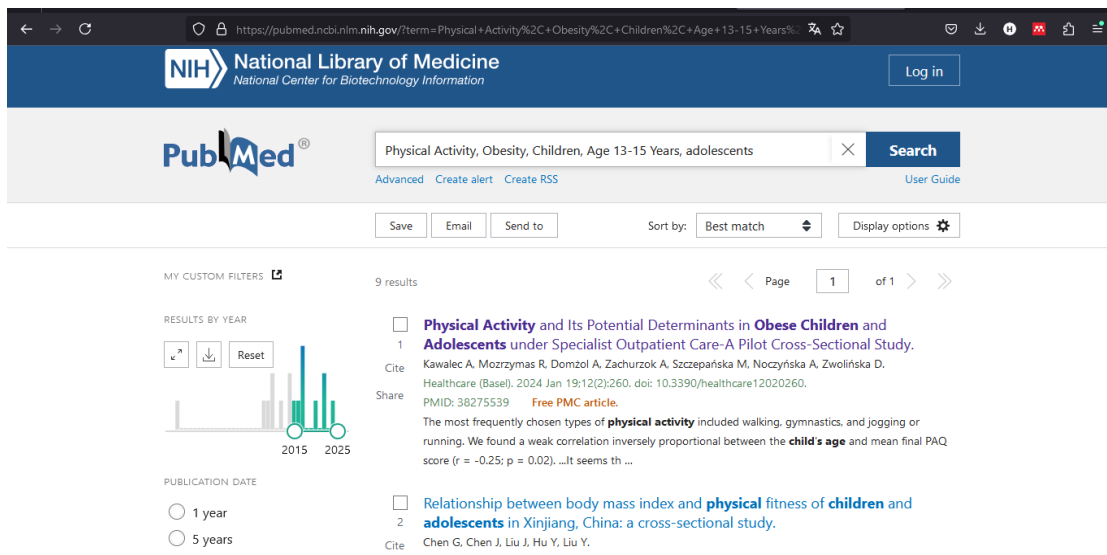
https://pubmed.ncbi.nlm.nih.gov/?term=Physical+Activity%2C+Obesity%2C+Children%2C+Age+13-15+Years%2

NIH National Library of Medicine
National Center for Biotechnology Information

Log in

PubMed®

Physical Activity, Obesity, Children, Age 13-15 Years, adolescents

Search

Advanced Create alert Create RSS

User Guide

Save Email Send to

Sort by: Best match

Display options

MY CUSTOM FILTERS

RESULTS BY YEAR

Reset

2015 2025

PUBLICATION DATE

1 year

5 years

9 results

Page 1 of 1

1

Cite

Share

Physical Activity and Its Potential Determinants in Obese Children and Adolescents under Specialist Outpatient Care-A Pilot Cross-Sectional Study.

Kawalec A, Mozrzymas R, Domżol A, Zachurzok A, Szczepańska M, Noczyńska A, Zwolińska D.

Healthcare (Basel). 2024 Jan 19;12(2):260. doi: 10.3390/healthcare12020260.

PMID: 38275539 Free PMC article.

The most frequently chosen types of physical activity included walking, gymnastics, and jogging or running. We found a weak correlation inversely proportional between the child's age and mean final PAQ score (r = -0.25; p = 0.02). ...It seems th ...

2

Cite

Relationship between body mass index and physical fitness of children and adolescents in Xinjiang, China: a cross-sectional study.

Chen G, Chen J, Liu J, Hu Y, Liu Y.